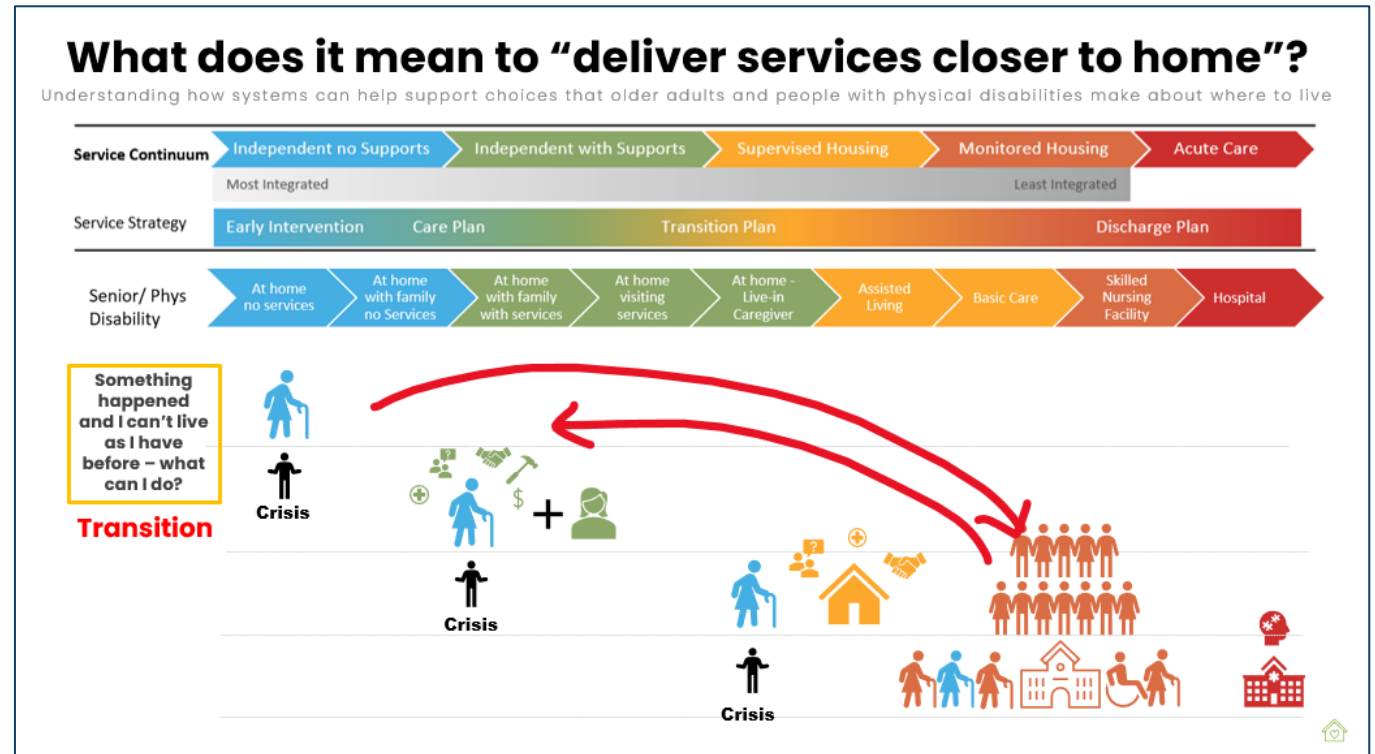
What does it mean to "deliver services closer to home"?

Understanding how systems can help support choices that older adults and people with physical disabilities make about where to live

Service Continuum

Independent no Supports

Independent with Supports

Supervised Housing

Monitored Housing

Acute Care

Most Integrated

Least Integrated

Service Strategy

Early Intervention

Care Plan

Transition Plan

Discharge Plan

Senior/ Phys Disability

At home no services

At home with family no Services

At home with family with services

At home visiting services

At home - Live-in Caregiver

Assisted Living

Basic Care

Skilled Nursing Facility

Hospital

Something happened and I can't live as I have before – what can I do?

Transition

Crisis

$

+

Crisis

?

Crisis